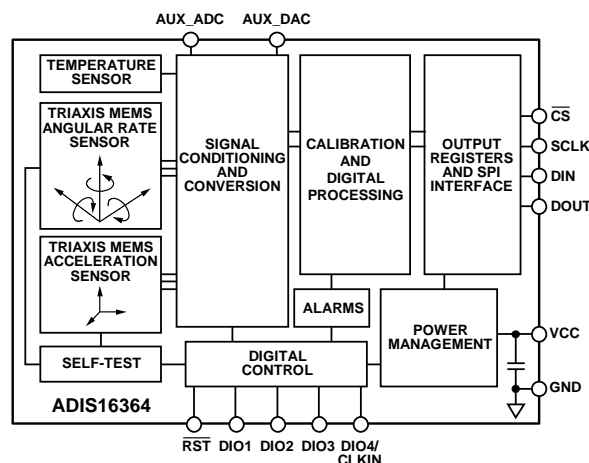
AUX_ADC
AUX_DAC

TEMPERATURE SENSOR

TRIAXIS MEMS ANGULAR RATE SENSOR

TRIAXIS MEMS ACCELERATION SENSOR

SIGNAL CONDITIONING AND CONVERSION

CALIBRATION AND DIGITAL PROCESSING

OUTPUT REGISTERS AND SPI INTERFACE

$\overline{CS}$
SCLK
DIN
DOUT

ALARMS

POWER MANAGEMENT

VCC
GND

SELF-TEST

DIGITAL CONTROL

ADIS16364

$\overline{RST}$ DIO1 DIO2 DIO3 DIO4/CLKIN